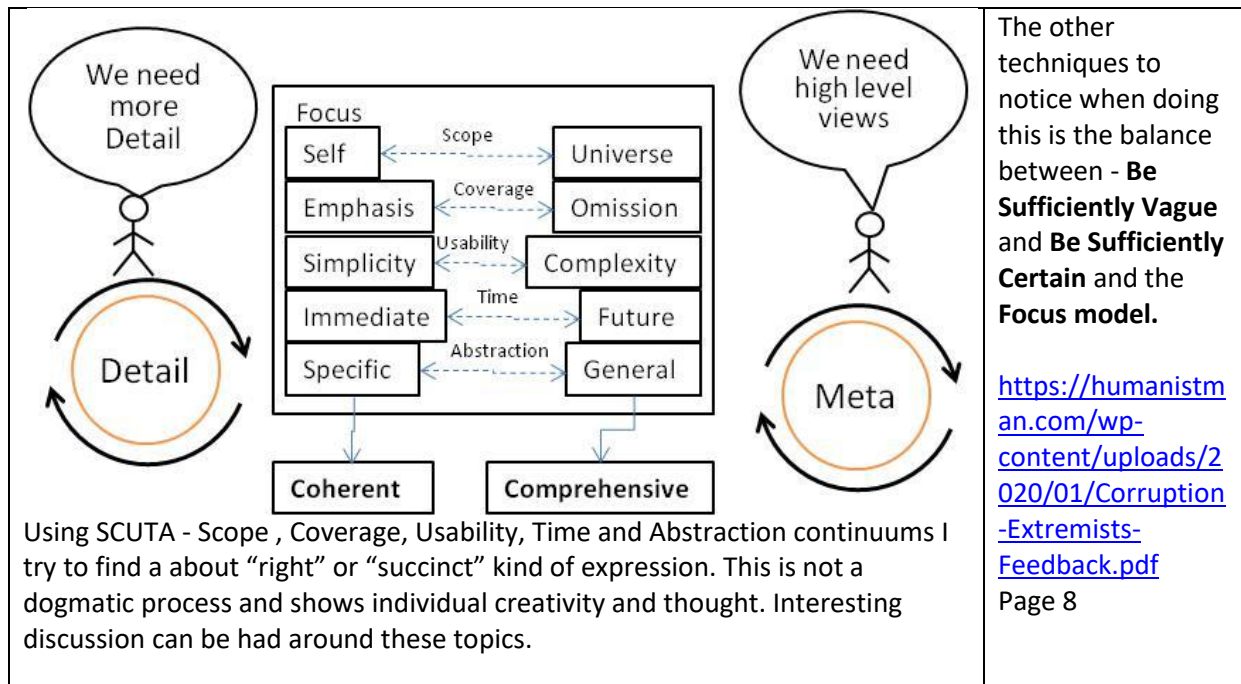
We need more Detail

Detail

Focus

Self | Scope | Universe
Emphasis | Coverage | Omission
Simplicity | Usability | Complexity
Immediate | Time | Future
Specific | Abstraction | General

Coherent

Comprehensive

We need high level views

Meta

Using SCUTA - Scope , Coverage, Usability, Time and Abstraction continuums I try to find a about "right" or "succinct" kind of expression. This is not a dogmatic process and shows individual creativity and thought. Interesting discussion can be had around these topics.

The other techniques to notice when doing this is the balance between - **Be Sufficiently Vague** and **Be Sufficiently Certain** and the **Focus model.**

https://humanistman.com/wp-content/uploads/2020/01/Corruption-Extremists-Feedback.pdf
Page 8